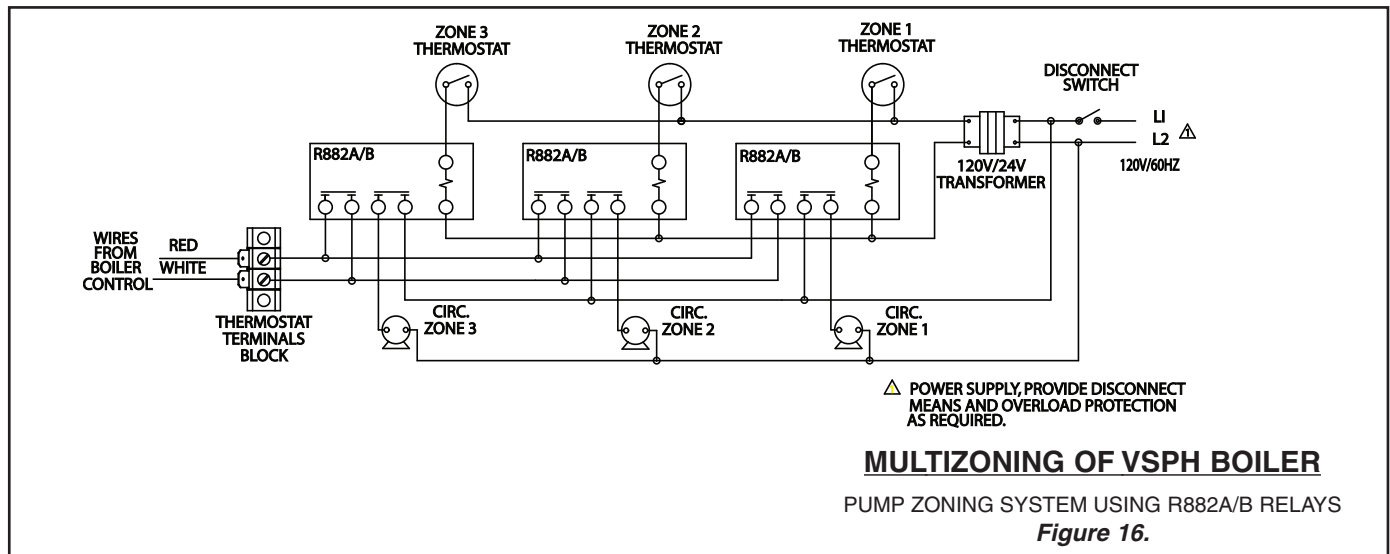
ZONE 3 THERMOSTAT

ZONE 2 THERMOSTAT

ZONE 1 THERMOSTAT

DISCONNECT SWITCH

LI

L2 ⚠

120V/60HZ

R882A/B

R882A/B

R882A/B

120V/24V TRANSFORMER

WIRES FROM BOILER CONTROL

RED

WHITE

THERMOSTAT TERMINALS BLOCK

CIRC. ZONE 3

CIRC. ZONE 2

CIRC. ZONE 1

⚠ POWER SUPPLY, PROVIDE DISCONNECT MEANS AND OVERLOAD PROTECTION AS REQUIRED.

MULTIZONING OF VSPH BOILER

PUMP ZONING SYSTEM USING R882A/B RELAYS

Figure 16.